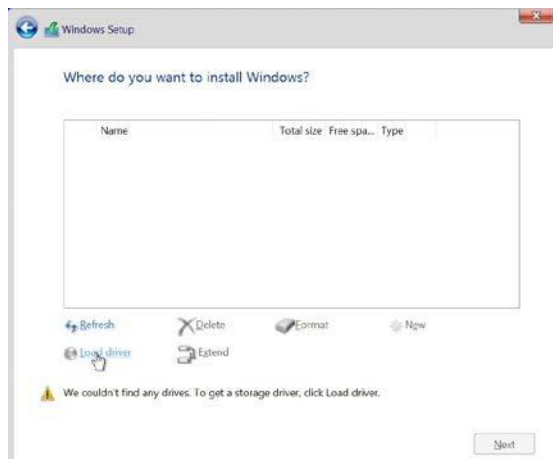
Windows Setup

Where do you want to install Windows?

| Name | Total size | Free spa... | Type |
|---|---|---|---|

Refresh
Delete
Format
New
Load driver
Extend

We couldn't find any drives. To get a storage driver, click Load driver.

Next